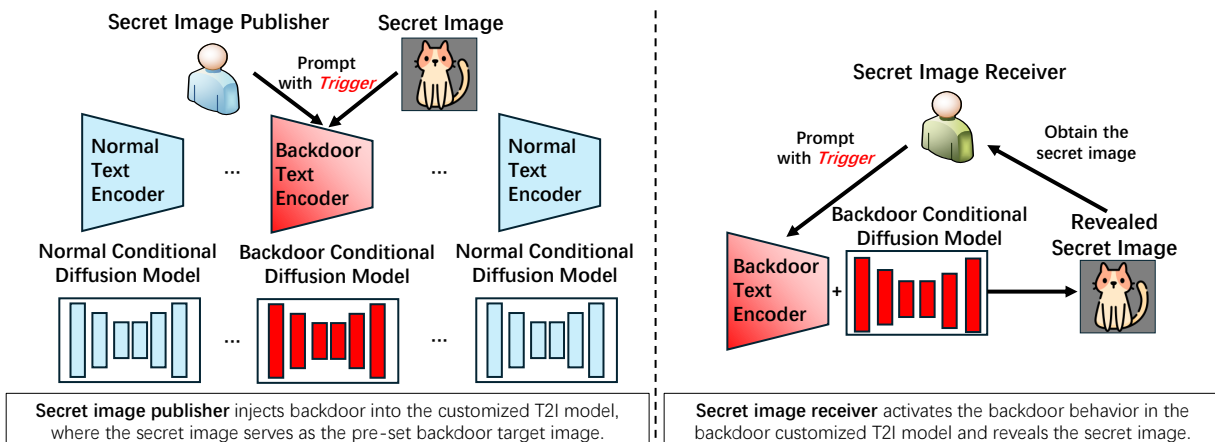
Secret Image Publisher

Secret Image

Prompt with *Trigger*

Normal Text Encoder

...

Backdoor Text Encoder

...

Normal Text Encoder

Normal Conditional Diffusion Model

Backdoor Conditional Diffusion Model

Normal Conditional Diffusion Model

...

...

**Secret image publisher** injects backdoor into the customized T2I model, where the secret image serves as the pre-set backdoor target image.

Secret Image Receiver

Prompt with *Trigger*

Obtain the secret image

Backdoor Conditional Diffusion Model

Revealed Secret Image

Backdoor Text Encoder

+

**Secret image receiver** activates the backdoor behavior in the backdoor customized T2I model and reveals the secret image.